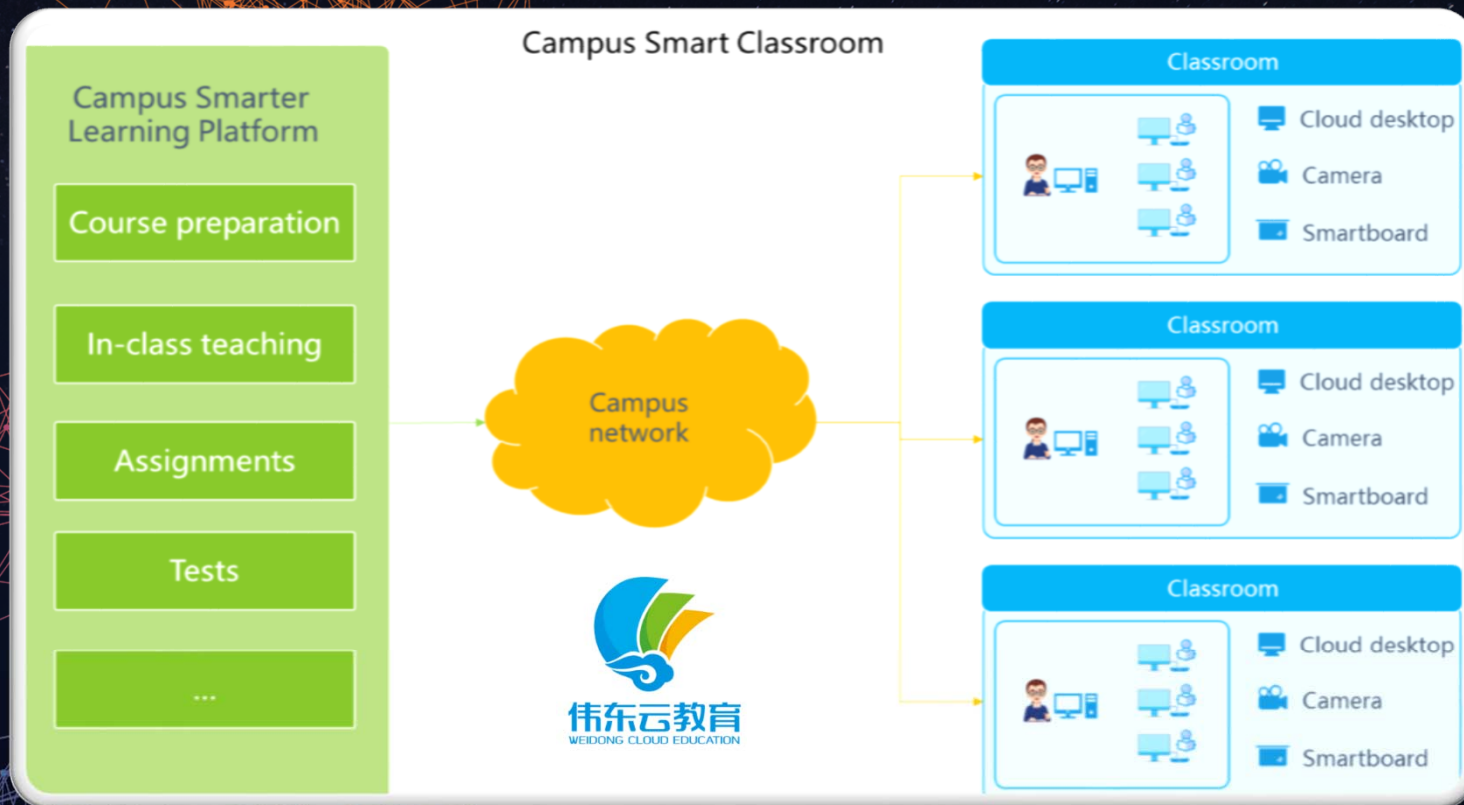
Campus Smart Classroom

Campus Smarter Learning Platform

Course preparation

In-class teaching

Assignments

Tests

...

Campus network

伟东云教育
WEIDONG CLOUD EDUCATION

Classroom

Cloud desktop

Camera

Smartboard

Classroom

Cloud desktop

Camera

Smartboard

Classroom

Cloud desktop

Camera

Smartboard